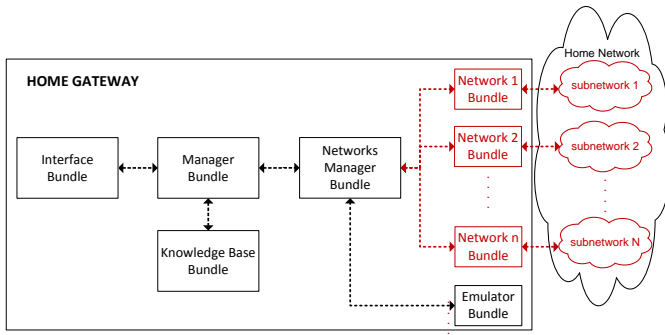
HOME GATEWAY

Interface Bundle

Manager Bundle

Networks Manager Bundle

Knowledge Base Bundle

Network 1 Bundle

Network 2 Bundle

Network n Bundle

Emulator Bundle

Home Network

subnetwork 1

subnetwork 2

subnetwork N